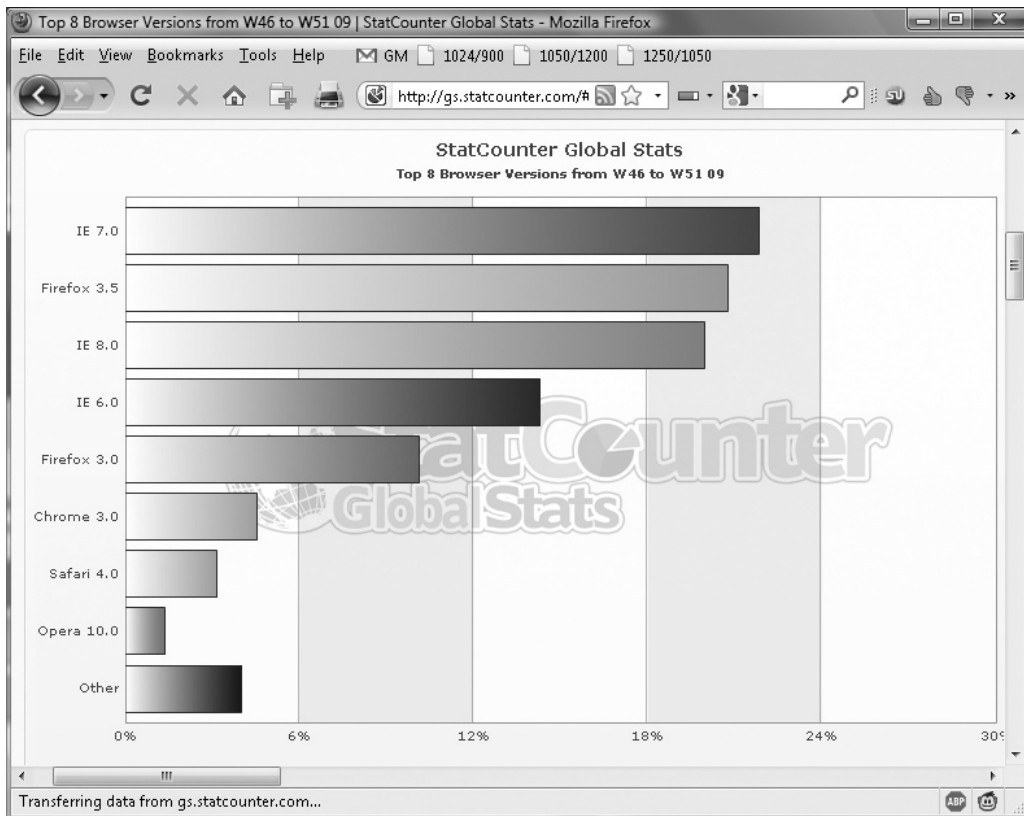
Top 8 Browser Versions from W46 to W51 09 | StatCounter Global Stats - Mozilla Firefox

File Edit View Bookmarks Tools Help GM 1024/900 1050/1200 1250/1050

http://gs.statcounter.com/#

StatCounter Global Stats
Top 8 Browser Versions from W46 to W51 09

IE 7.0
Firefox 3.5
IE 8.0
IE 6.0
Firefox 3.0
Chrome 3.0
Safari 4.0
Opera 10.0
Other

StatCounter Global Stats

0% 6% 12% 18% 24% 30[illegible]

Transferring data from gs.statcounter.com...

ABP